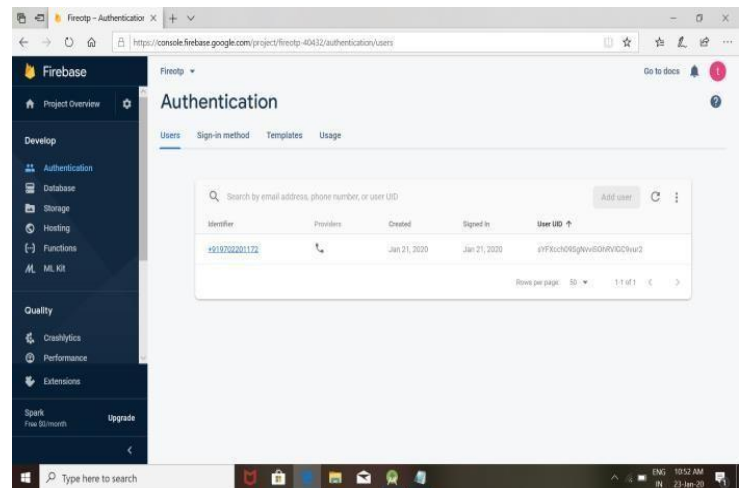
Fireotp – Authenticatior ×

https://console.firebase.google.com/project/fireotp-40432/authentication/users

Firebase

Project Overview

Develop

Authentication

Database

Storage

Hosting

Functions

ML Kit

Quality

Crashlytics

Performance

Extensions

Spark
Free $0/month

Upgrade

Fireotp

Go to docs

Authentication

Users Sign-in method Templates Usage

Search by email address, phone number, or user UID

Add user

| Identifier | Providers | Created | Signed In | User UID ↑ |
|---|---|---|---|---|
| +919702201172 | | Jan 21, 2020 | Jan 21, 2020 | sYFXsch09SgNvvilOhRVIO29vur2 |

Rows per page: 50 1-1 of 1

Type here to search

ENG IN 10:52 AM 23-Jan-20